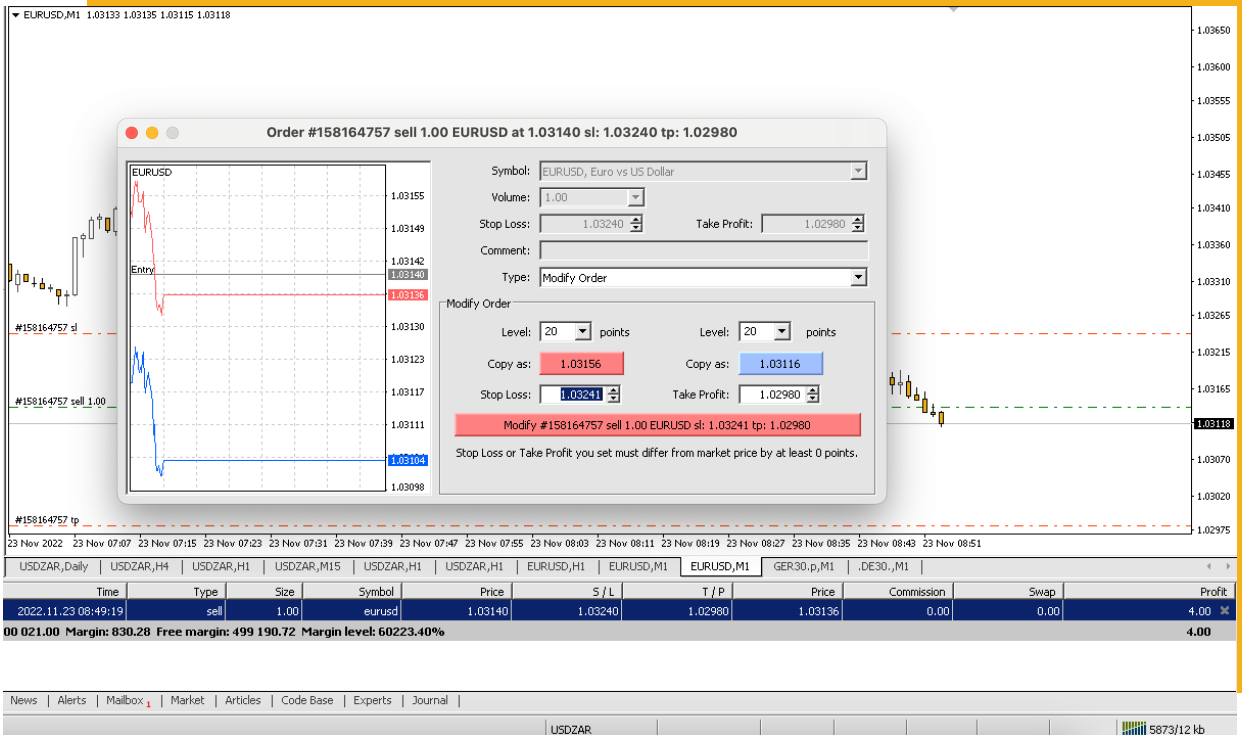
EURUSD,M1 1.03133 1.03135 1.03115 1.03118

1.03650
1.03600
1.03555
1.03505
1.03455
1.03410
1.03360
1.03310
1.03265
1.03215
1.03165
1.03118
1.03070
1.03020
1.02975

#158164757 sl
#158164757 sell 1.00
#158164757 tp

Order #158164757 sell 1.00 EURUSD at 1.03140 sl: 1.03240 tp: 1.02980

EURUSD
Entry
1.03155
1.03149
1.03142
1.03140
1.03136
1.03130
1.03123
1.03117
1.03111
1.03104
1.03098

Symbol: EURUSD, Euro vs US Dollar
Volume: 1.00
Stop Loss: 1.03240
Take Profit: 1.02980
Comment:
Type: Modify Order

Modify Order
Level: 20 points
Level: 20 points
Copy as: 1.03156
Copy as: 1.03116
Stop Loss: 1.03241
Take Profit: 1.02980
Modify #158164757 sell 1.00 EURUSD sl: 1.03241 tp: 1.02980
Stop Loss or Take Profit you set must differ from market price by at least 0 points.

23 Nov 2022 23 Nov 07:07 23 Nov 07:15 23 Nov 07:23 23 Nov 07:31 23 Nov 07:39 23 Nov 07:47 23 Nov 07:55 23 Nov 08:03 23 Nov 08:11 23 Nov 08:19 23 Nov 08:27 23 Nov 08:35 23 Nov 08:43 23 Nov 08:51

USDZAR,Daily | USDZAR,H4 | USDZAR,H1 | USDZAR,M15 | USDZAR,H1 | USDZAR,H1 | EURUSD,H1 | EURUSD,M1 | EURUSD,M1 | GER30.p,M1 | .DE30.,M1

| Time | Type | Size | Symbol | Price | S / L | T / P | Price | Commission | Swap | Profit |
|---|---|---|---|---|---|---|---|---|---|---|
| 2022.11.23 08:49:19 | sell | 1.00 | eurusd | 1.03140 | 1.03240 | 1.02980 | 1.03136 | 0.00 | 0.00 | 4.00 |

00 021.00 Margin: 830.28 Free margin: 499 190.72 Margin level: 60223.40% 4.00

News | Alerts | Mailbox 1 | Market | Articles | Code Base | Experts | Journal |

USDZAR
5873/12 kb